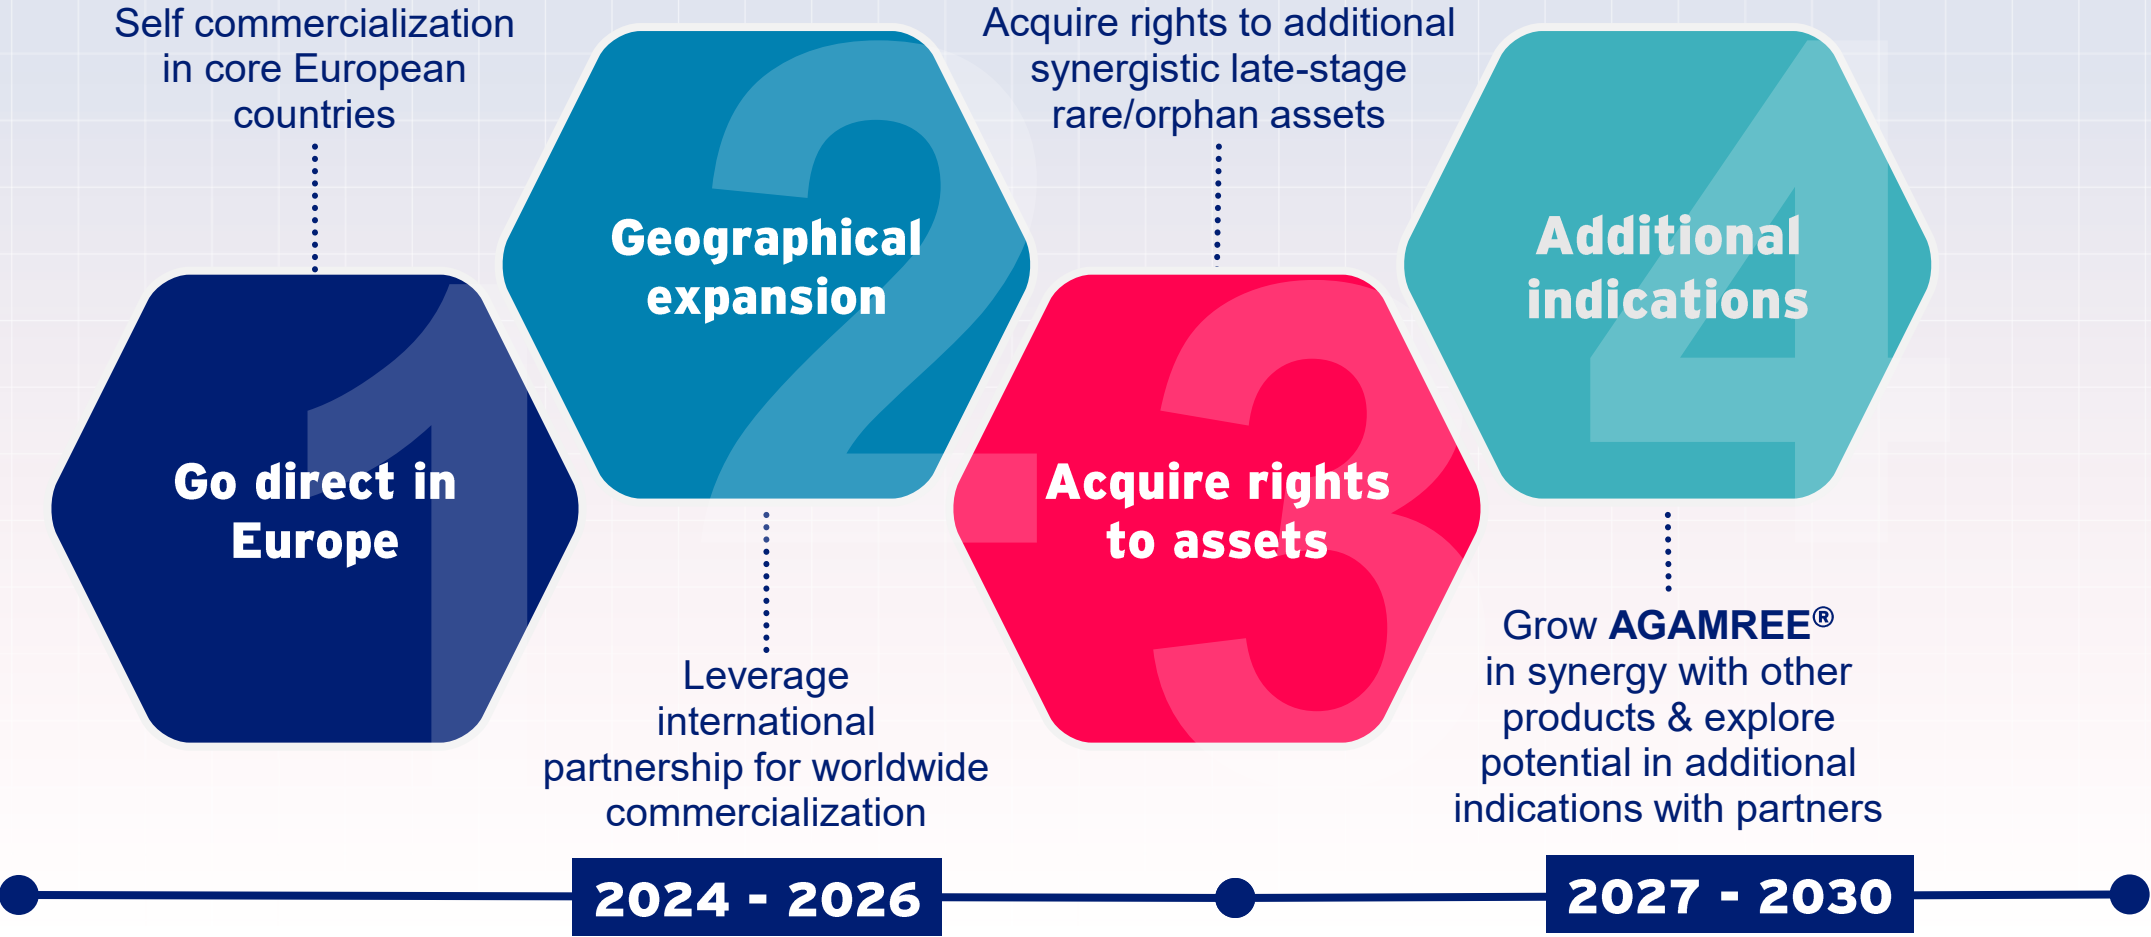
Self commercialization in core European countries

Go direct in Europe

1

Geographical expansion

2

Leverage international partnership for worldwide commercialization

Acquire rights to additional synergistic late-stage rare/orphan assets

Acquire rights to assets

3

Additional indications

4

Grow **AGAMREE®** in synergy with other products & explore potential in additional indications with partners

2024 - 2026

2027 - 2030